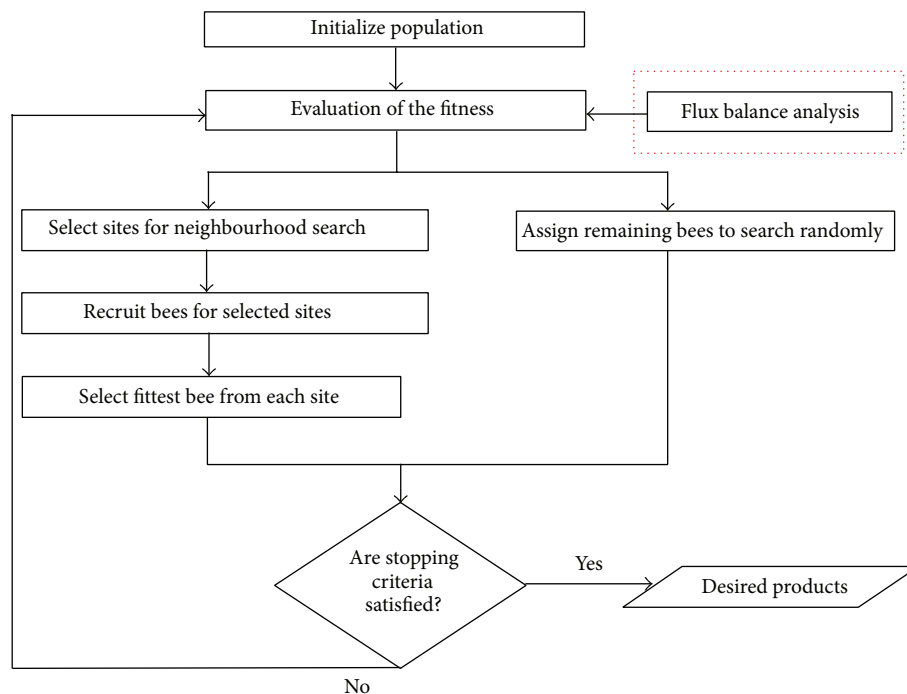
Initialize population

Evaluation of the fitness

Flux balance analysis

Select sites for neighbourhood search

Assign remaining bees to search randomly

Recruit bees for selected sites

Select fittest bee from each site

Are stopping criteria satisfied?

Yes

Desired products

No